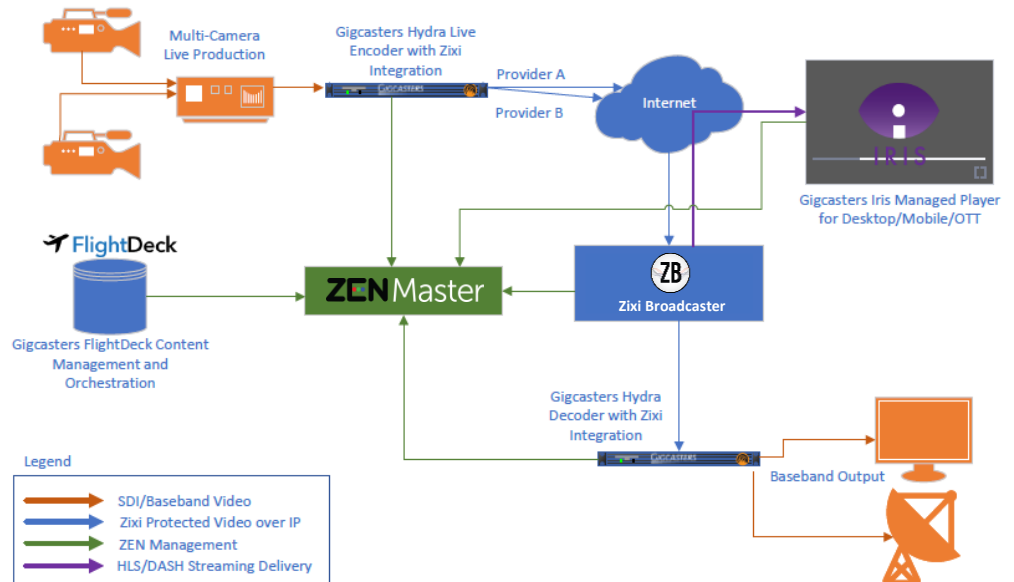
Multi-Camera Live Production

Gigcasters Hydra Live Encoder with Zixi Integration

GIGCASTERS

Provider A

Provider B

Internet

IRIS

Gigcasters Iris Managed Player for Desktop/Mobile/OTT

FlightDeck

Gigcasters FlightDeck Content Management and Orchestration

ZEN Master

ZB

Zixi Broadcaster

Gigcasters Hydra Decoder with Zixi Integration

GIGCASTERS

Baseband Output

Legend

SDI/Baseband Video

Zixi Protected Video over IP

ZEN Management

HLS/DASH Streaming Delivery